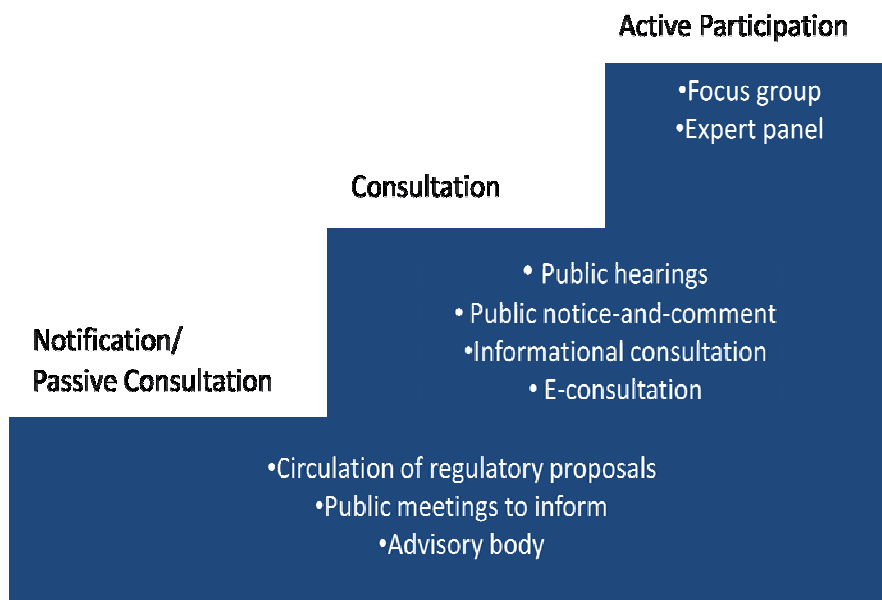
Active Participation

•Focus group
•Expert panel

Consultation

• Public hearings
• Public notice-and-comment
•Informational consultation
• E-consultation

Notification/
Passive Consultation

•Circulation of regulatory proposals
•Public meetings to inform
•Advisory body